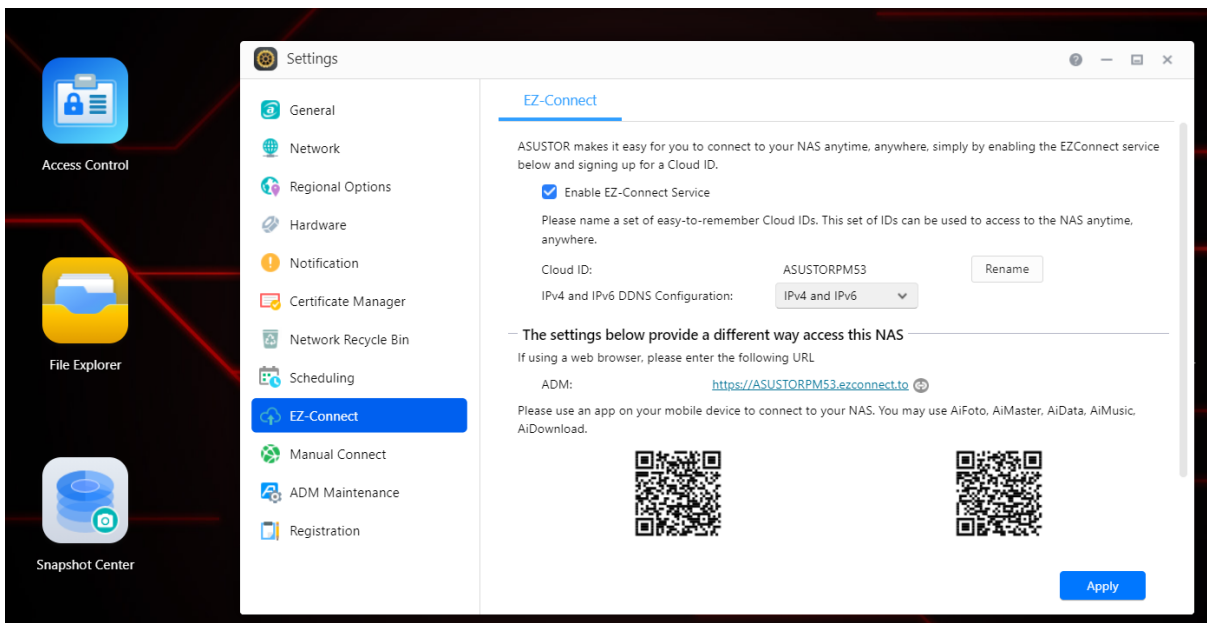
Access Control

File Explorer

Snapshot Center

Settings

? — □ ×

General
Network
Regional Options
Hardware
Notification
Certificate Manager
Network Recycle Bin
Scheduling
EZ-Connect
Manual Connect
ADM Maintenance
Registration

EZ-Connect

ASUSTOR makes it easy for you to connect to your NAS anytime, anywhere, simply by enabling the EZConnect service below and signing up for a Cloud ID.

Enable EZ-Connect Service

Please name a set of easy-to-remember Cloud IDs. This set of IDs can be used to access to the NAS anytime, anywhere.

Cloud ID: ASUSTORPM53 Rename

IPv4 and IPv6 DDNS Configuration: IPv4 and IPv6

The settings below provide a different way access this NAS

If using a web browser, please enter the following URL

ADM: https://ASUSTORPM53.ezconnect.to

Please use an app on your mobile device to connect to your NAS. You may use AiFoto, AiMaster, AiData, AiMusic, AiDownload.

Apply